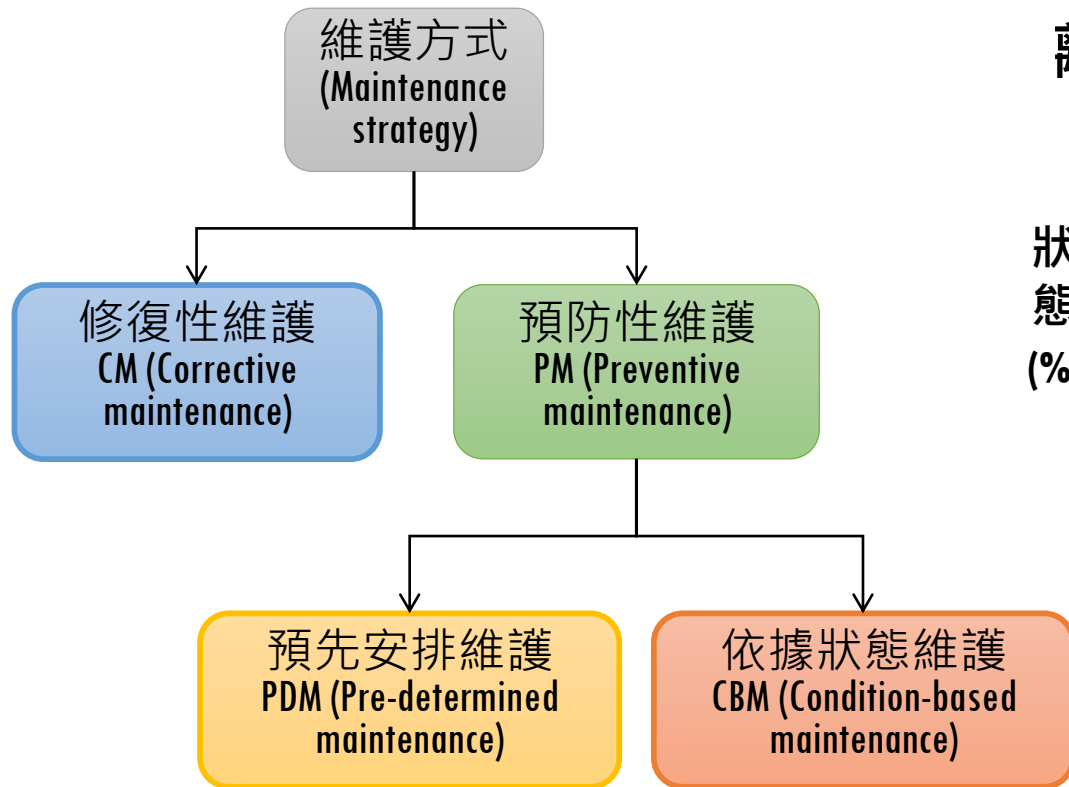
維護方式
(Maintenance strategy)

修復性維護
CM (Corrective maintenance)

預防性維護
PM (Preventive maintenance)

預先安排維護
PDM (Pre-determined maintenance)

依據狀態維護
CBM (Condition-based maintenance)

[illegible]

狀
態
(%